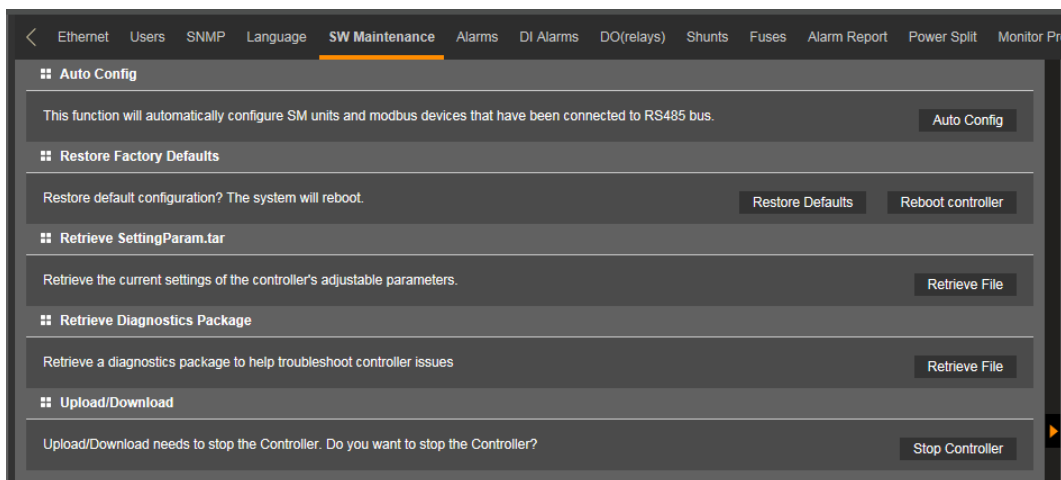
Ethernet Users SNMP Language SW Maintenance Alarms DI Alarms DO(relays) Shunts Fuses Alarm Report Power Split Monitor Pr

Auto Config

This function will automatically configure SM units and modbus devices that have been connected to RS485 bus.

Auto Config

Restore Factory Defaults

Restore default configuration? The system will reboot.

Restore Defaults

Reboot controller

Retrieve SettingParam.tar

Retrieve the current settings of the controller's adjustable parameters.

Retrieve File

Retrieve Diagnostics Package

Retrieve a diagnostics package to help troubleshoot controller issues

Retrieve File

Upload/Download

Upload/Download needs to stop the Controller. Do you want to stop the Controller?

Stop Controller